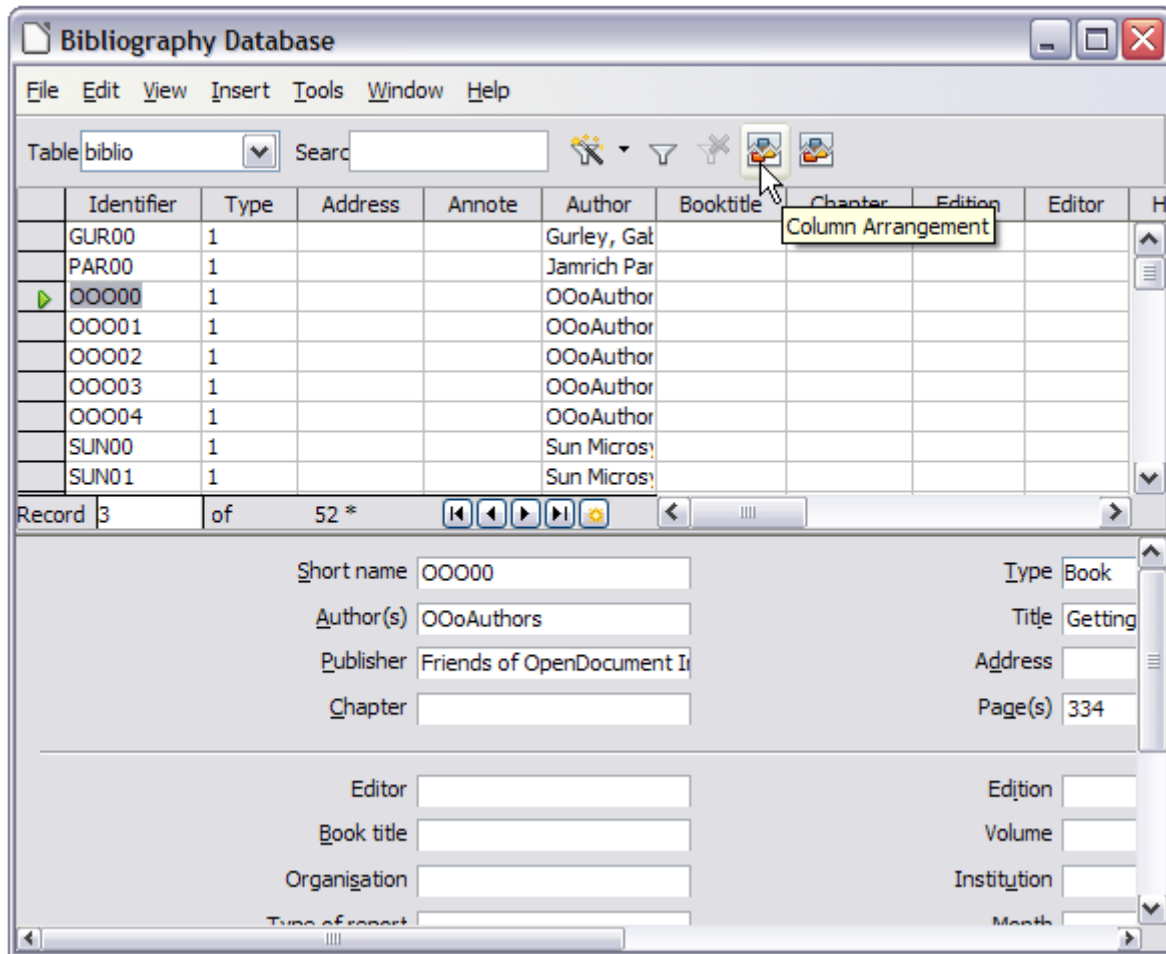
Bibliography Database

File Edit View Insert Tools Window Help

Table biblio Searc

Column Arrangement

| | Identifier | Type | Address | Annote | Author | Booktitle | Chapter | Edition | Editor | H |
|---|---|---|---|---|---|---|---|---|---|---|
| | GUR00 | 1 | | | Gurley, Gal | | | | | |
| | PAR00 | 1 | | | Jamrich Par | | | | | |
| | OOO00 | 1 | | | OOoAuthor | | | | | |
| | OOO01 | 1 | | | OOoAuthor | | | | | |
| | OOO02 | 1 | | | OOoAuthor | | | | | |
| | OOO03 | 1 | | | OOoAuthor | | | | | |
| | OOO04 | 1 | | | OOoAuthor | | | | | |
| | SUN00 | 1 | | | Sun Microsy | | | | | |
| | SUN01 | 1 | | | Sun Microsy | | | | | |

Record 3 of 52 *

Short name OOO00
Author(s) OOoAuthors
Publisher Friends of OpenDocument I
Chapter

Type Book
Title Getting
Address
Page(s) 334

Editor
Book title
Organisation
Type of report

Edition
Volume
Institution
Month